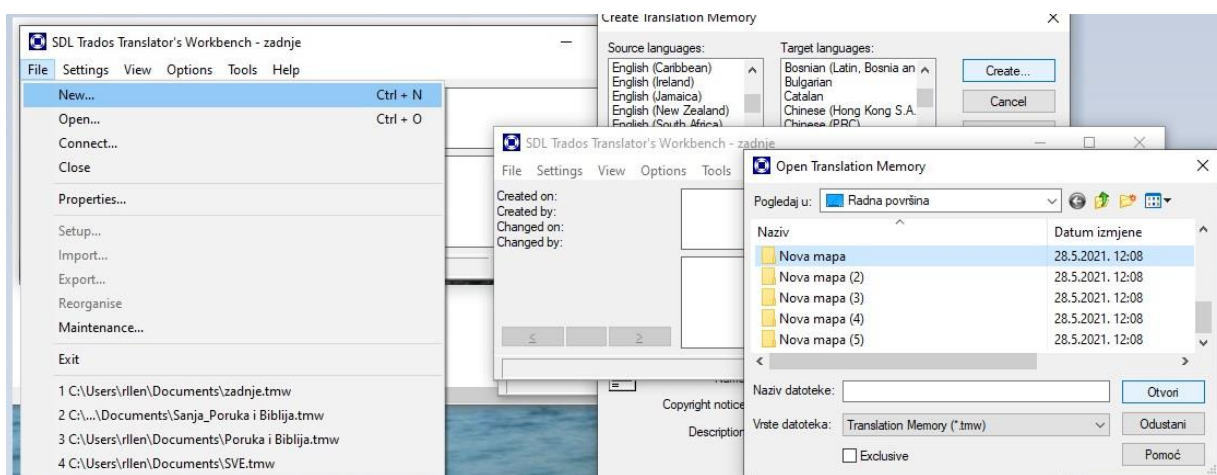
Create Translation Memory

Source languages:
English (Caribbean)
English (Ireland)
English (Jamaica)
English (New Zealand)
English (South Africa)

Target languages:
Bosnian (Latin, Bosnia an
Bulgarian
Catalan
Chinese (Hong Kong S.A.
Chinese (PRC)

Create...
Cancel

SDL Trados Translator's Workbench - zadnje

File Settings View Options Tools Help

New... Ctrl + N
Open... Ctrl + O
Connect...
Close
Properties...
Setup...
Import...
Export...
Reorganise
Maintenance...
Exit
1 C:\Users\rllen\Documents\zadnje.tmw
2 C:\...\Documents\Sanja_Poruka i Biblija.tmw
3 C:\Users\rllen\Documents\Poruka i Biblija.tmw
4 C:\Users\rllen\Documents\SVE.tmw

SDL Trados Translator's Workbench - zadnje

File Settings View Options Tools

Created on:
Created by:
Changed on:
Changed by:

<
>

Copyright notice
Description

Open Translation Memory

Pogledaj u: Radna površina

| Naziv | Datum izmjene |
|---|---|
| Nova mapa | 28.5.2021. 12:08 |
| Nova mapa (2) | 28.5.2021. 12:08 |
| Nova mapa (3) | 28.5.2021. 12:08 |
| Nova mapa (4) | 28.5.2021. 12:08 |
| Nova mapa (5) | 28.5.2021. 12:08 |

Naziv datoteke:
Otvori
Vrste datoteka: Translation Memory (*.tmw)
Odustani
Exclusive
Pomoć